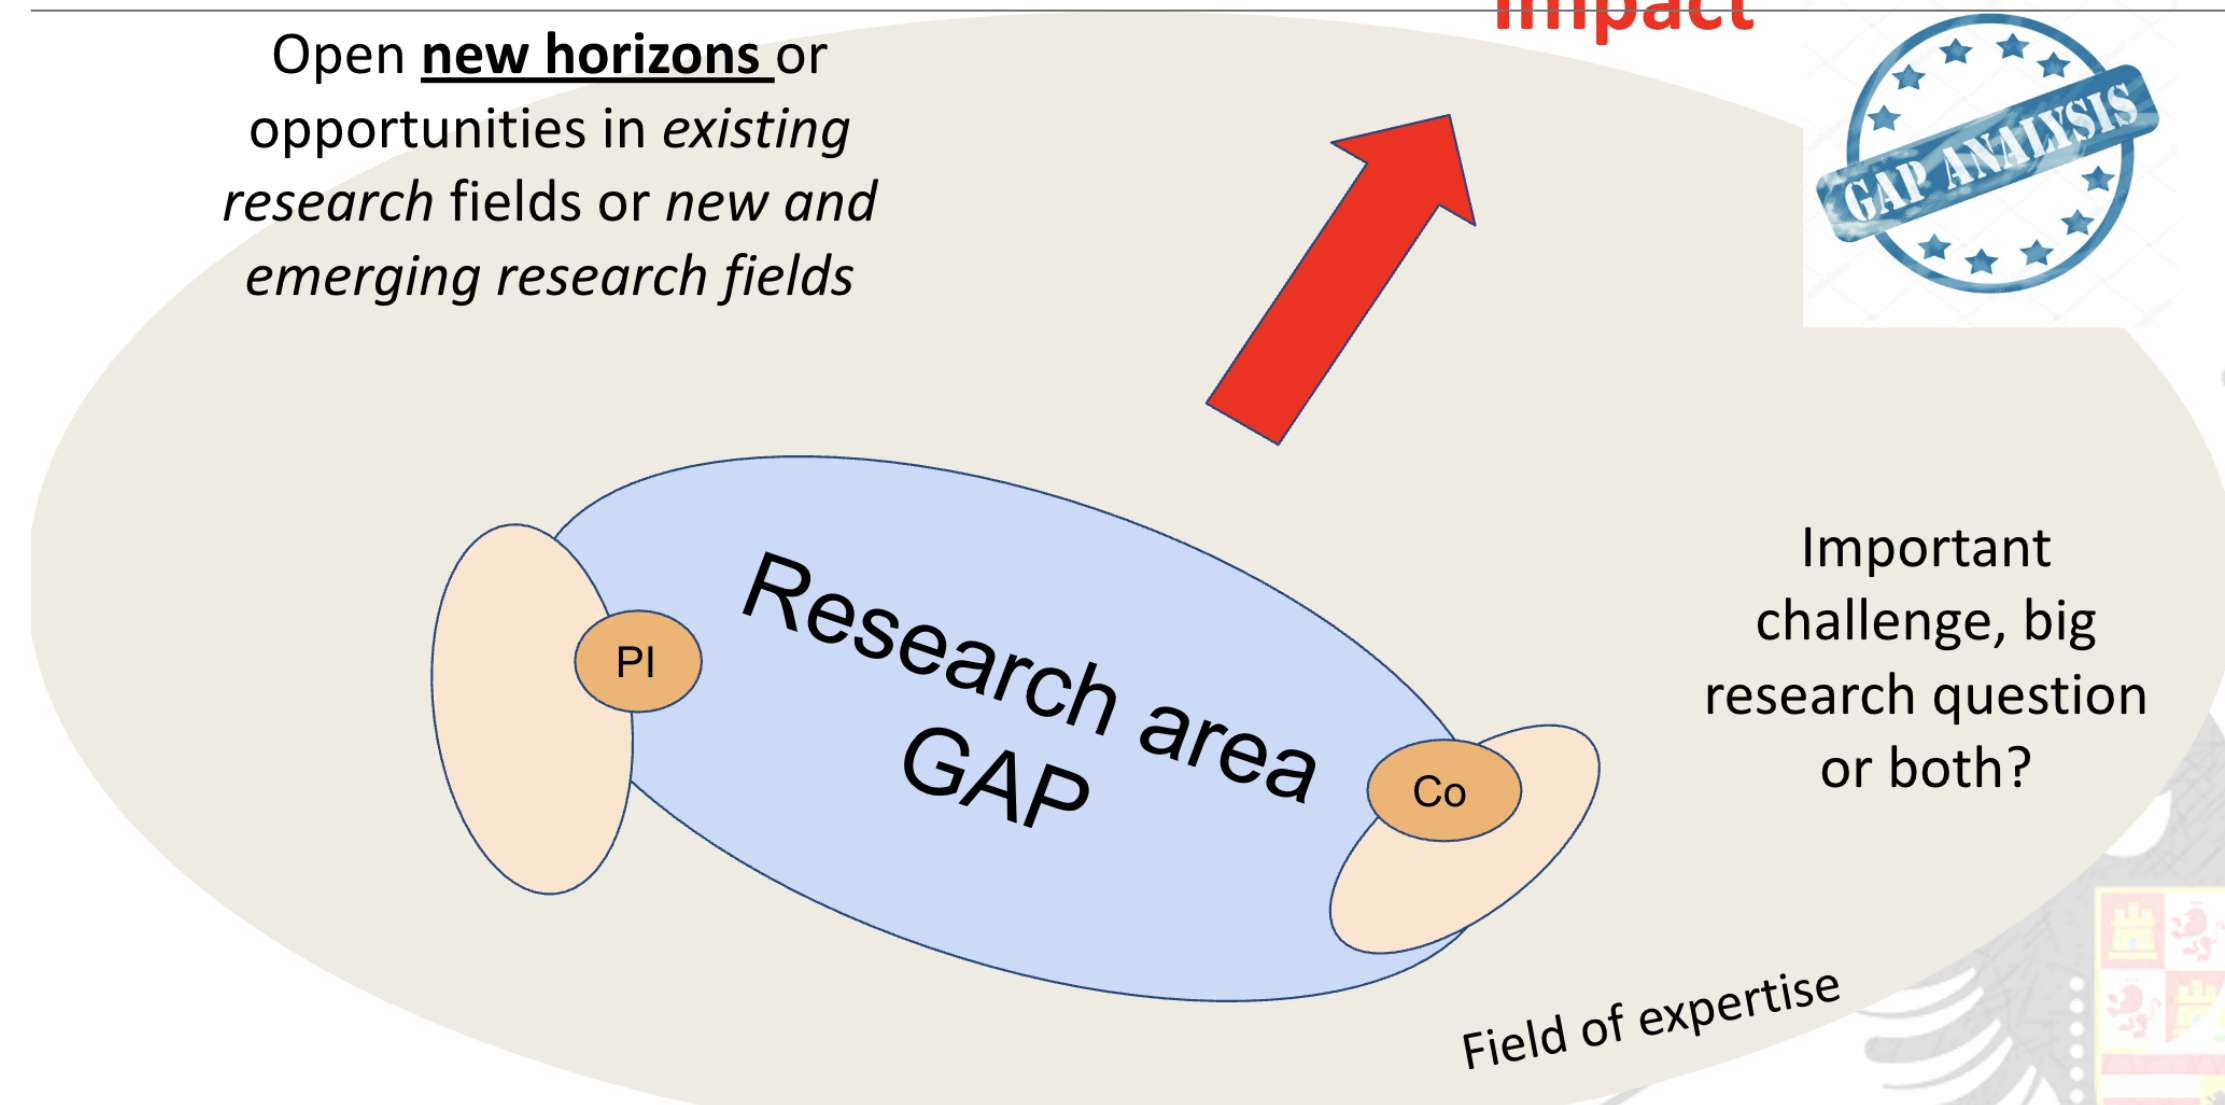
Impact

Open **new horizons** or opportunities in *existing research* fields or *new and emerging research fields*

GAP ANALYSIS

Research area GAP

PI

Co

Important challenge, big research question or both?

Field of expertise